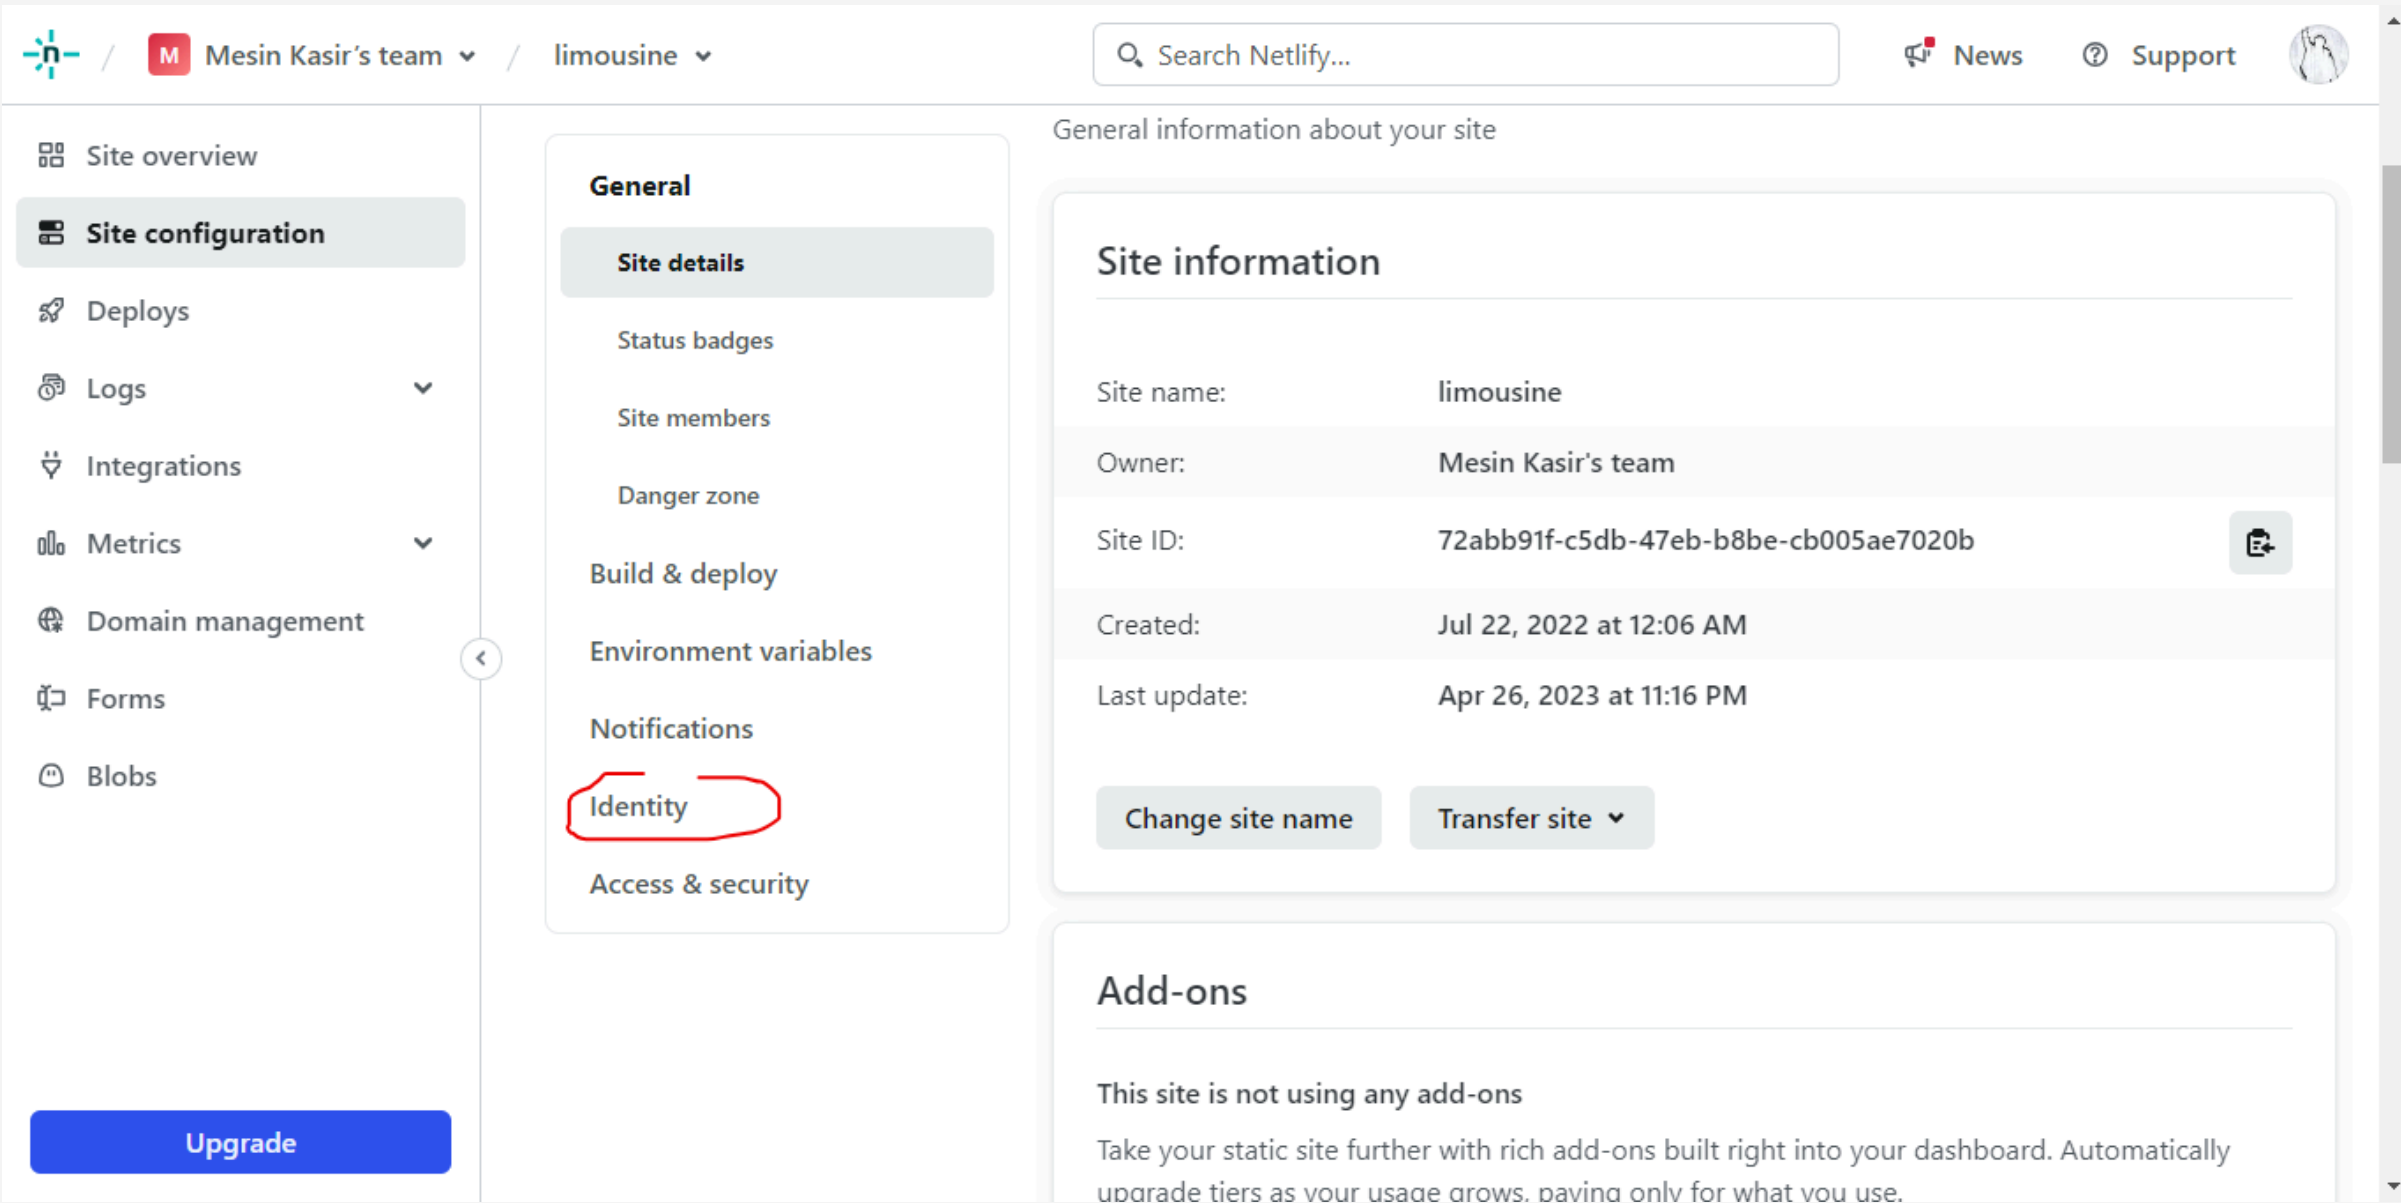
M Mesin Kasir's team / limousine

Search Netlify...

News Support

Site overview
Site configuration
Deploys
Logs
Integrations
Metrics
Domain management
Forms
Blobs

Upgrade

General
Site details
Status badges
Site members
Danger zone
Build & deploy
Environment variables
Notifications
Identity
Access & security

General information about your site

Site information

| Site name: | limousine |
|---|---|
| Owner: | Mesin Kasir's team |
| Site ID: | 72abb91f-c5db-47eb-b8be-cb005ae7020b |
| Created: | Jul 22, 2022 at 12:06 AM |
| Last update: | Apr 26, 2023 at 11:16 PM |

Change site name Transfer site

Add-ons

This site is not using any add-ons

Take your static site further with rich add-ons built right into your dashboard. Automatically upgrade tiers as your usage grows, paying only for what you use.